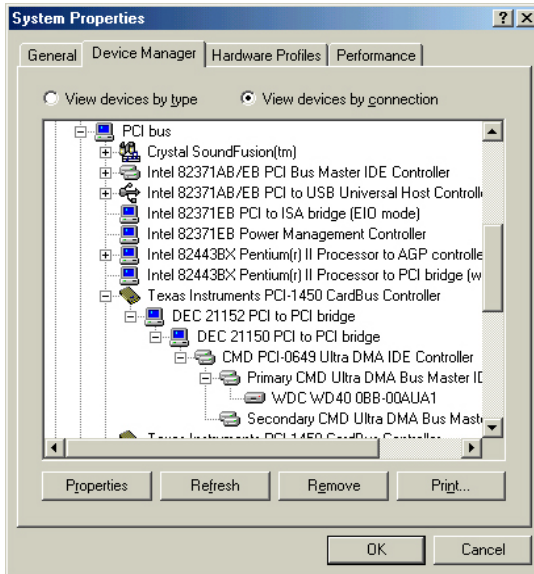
System Properties

General | Device Manager | Hardware Profiles | Performance

View devices by type
View devices by connection

PCI bus
Crystal SoundFusion(tm)
Intel 82371AB/EB PCI Bus Master IDE Controller
Intel 82371AB/EB PCI to USB Universal Host Controll
Intel 82371EB PCI to ISA bridge (EIO mode)
Intel 82371EB Power Management Controller
Intel 82443BX Pentium(r) II Processor to AGP controlle
Intel 82443BX Pentium(r) II Processor to PCI bridge (w
Texas Instruments PCI-1450 CardBus Controller
DEC 21152 PCI to PCI bridge
DEC 21150 PCI to PCI bridge
CMD PCI-0649 Ultra DMA IDE Controller
Primary CMD Ultra DMA Bus Master ID
WDC WD40 0BB-00AUA1
Secondary CMD Ultra DMA Bus Maste
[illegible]

Properties | Refresh | Remove | Print...

OK | Cancel